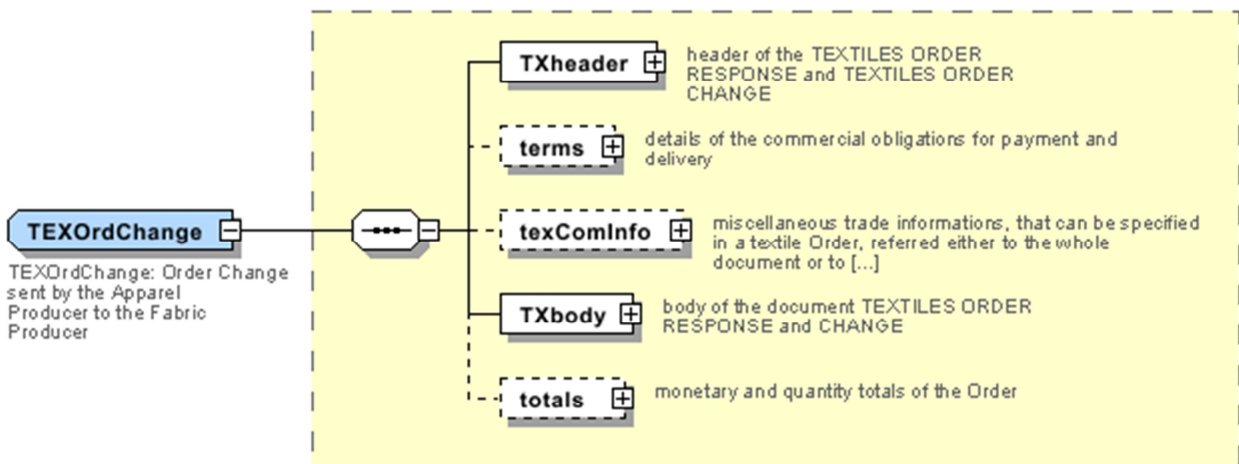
TEXOrdChange

TEXOrdChange: Order Change sent by the Apparel Producer to the Fabric Producer

TXheader

header of the TEXTILES ORDER RESPONSE and TEXTILES ORDER CHANGE

terms

details of the commercial obligations for payment and delivery

texComInfo

miscellaneous trade informations, that can be specified in a textile Order, referred either to the whole document or to [...]

TXbody

body of the document TEXTILES ORDER RESPONSE and CHANGE

totals

monetary and quantity totals of the Order